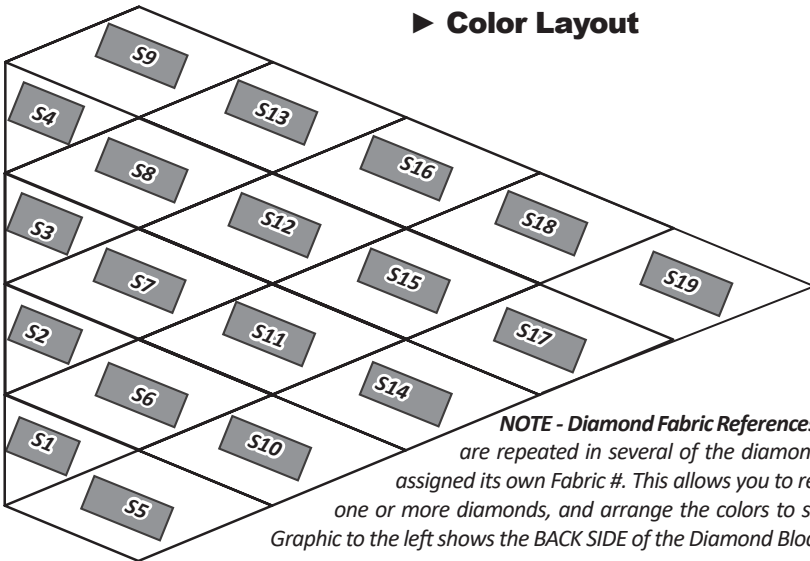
► Color Layout

S9
S4
S13
S8
S16
S3
S12
S18
S7
S15
S19
S2
S11
S17
S6
S14
S1
S10
S5

NOTE - Diamond Fabric Reference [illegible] are repeated in several of the diamon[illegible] assigned its own Fabric #. This allows you to re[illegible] one or more diamonds, and arrange the colors to s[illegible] Graphic to the left shows the BACK SIDE of the Diamond Bloc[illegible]